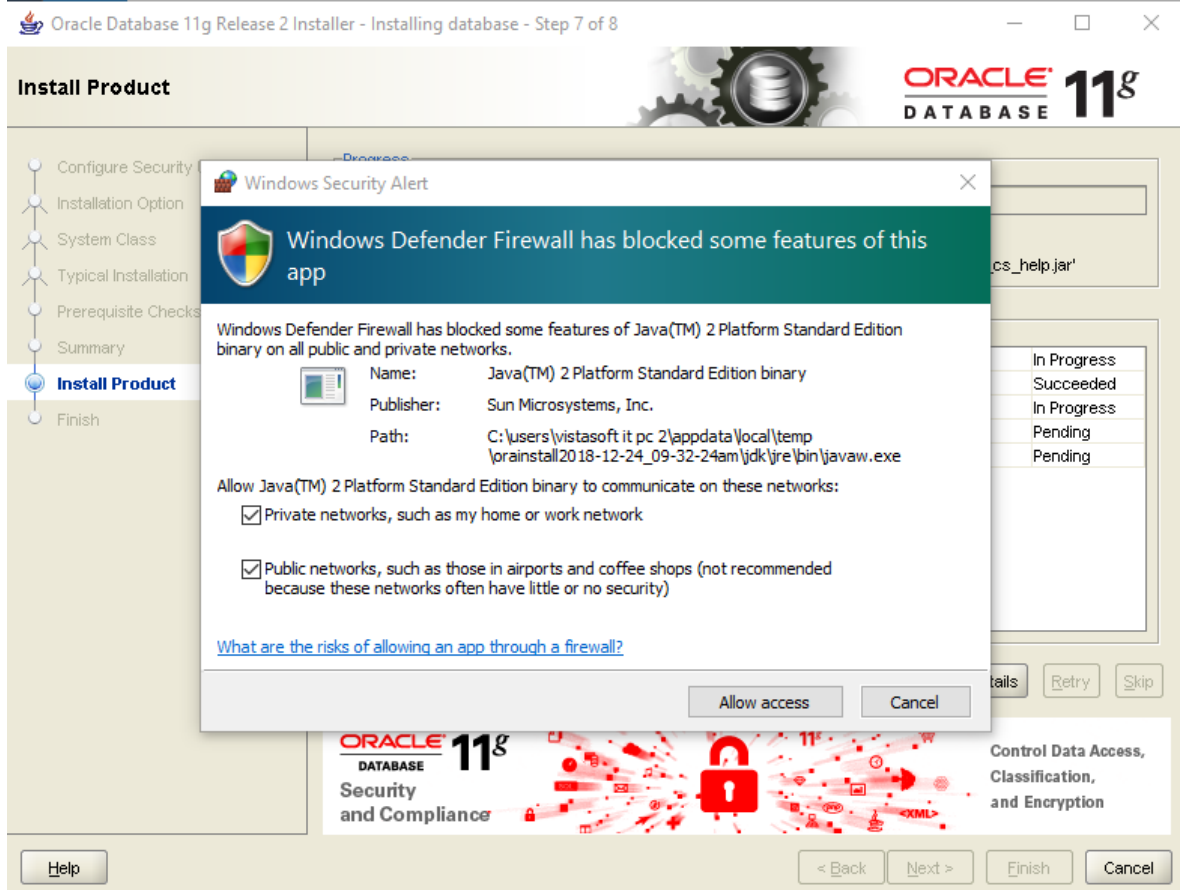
Oracle Database 11g Release 2 Installer - Installing database - Step 7 of 8

Install Product

ORACLE DATABASE 11g

Configure Security
Installation Option
System Class
Typical Installation
Prerequisite Checks
Summary
Install Product
Finish

Progress

cs_help.jar'

In Progress
Succeeded
In Progress
Pending
Pending

Windows Security Alert

Windows Defender Firewall has blocked some features of this app

Windows Defender Firewall has blocked some features of Java(TM) 2 Platform Standard Edition binary on all public and private networks.

Name: Java(TM) 2 Platform Standard Edition binary
Publisher: Sun Microsystems, Inc.
Path: C:\users\vistasoft it pc 2\appdata\local\temp \orainstall2018-12-24_09-32-24am\jdk\jre\bin\javaw.exe

Allow Java(TM) 2 Platform Standard Edition binary to communicate on these networks:

Private networks, such as my home or work network

Public networks, such as those in airports and coffee shops (not recommended because these networks often have little or no security)

What are the risks of allowing an app through a firewall?

Allow access
Cancel

tails Retry Skip

ORACLE DATABASE 11g
Security and Compliance

Control Data Access, Classification, and Encryption

Help
< Back
Next >
Finish
Cancel